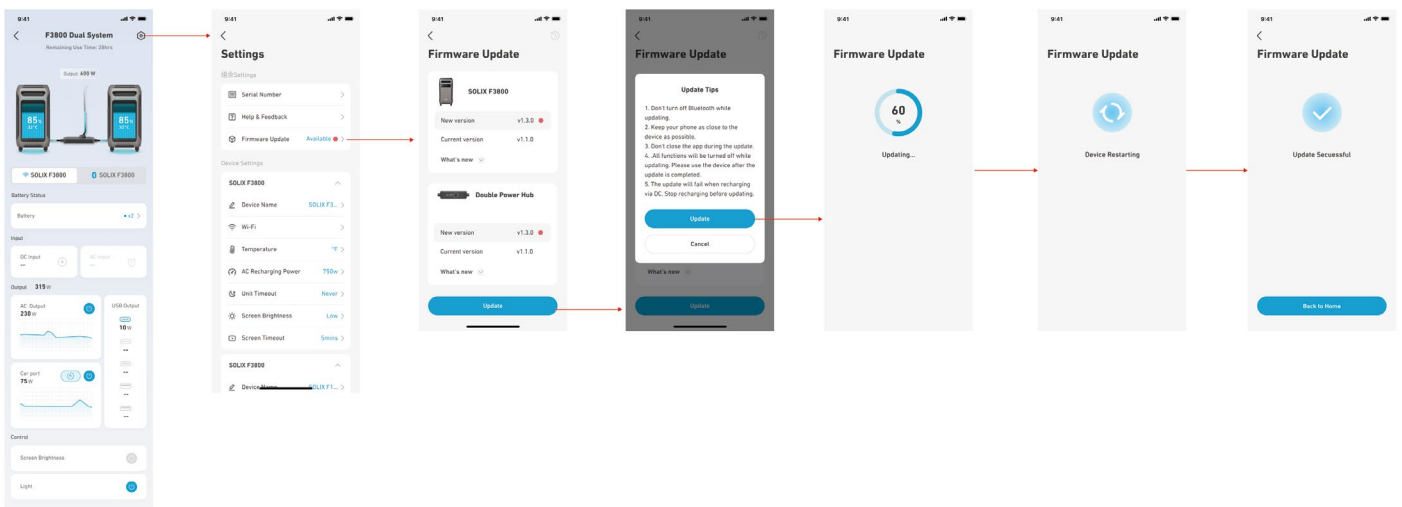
9:41

F3800 Dual System
Remaining Use Time: 28hrs

Output 600 W

85%
85%

SOLIX F3800
SOLIX F3800

Battery Status

Battery

Input

DC Input
--

AC Input
--

Output 319 W

AC Output
230 W

USB Output
10 W
--
--
--
--

Car port
75 W

Control

Screen Brightness

Light

9:41

Settings

组合Settings

Serial Number

Help & Feedback

Firmware Update Available

Device Settings

SOLIX F3800

Device Name SOLIX F3...

Wi-Fi

Temperature °F

AC Recharging Power 750w

Unit Timeout Never

Screen Brightness Low

Screen Timeout 5mins

SOLIX F3800

Device Name SOLIX F1...

9:41

Firmware Update

SOLIX F3800

New version v1.3.0

Current version v1.1.0

What's new

Double Power Hub

New version v1.3.0

Current version v1.1.0

What's new

Update

9:41

Firmware Update

Update Tips

1. Don't turn off Bluetooth while updating.
2. Keep your phone as close to the device as possible.
3. Don't close the app during the update.
4. All functions will be turned off while updating. Please use the device after the update is completed.
5. The update will fail when recharging via DC. Stop recharging before updating.

Update

Cancel

What's new

Update

9:41

Firmware Update

60
%

Updating...

9:41

Firmware Update

Device Restarting

9:41

Firmware Update

Update Secuessful

Back to Home